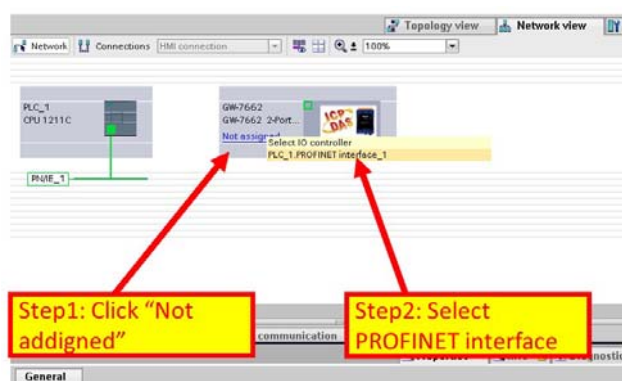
Topology view
Network view
Network
Connections
HMI connection
100%
PLC_1
CPU 1211C
PN/IE_1
GW-7662
GW-7662 2-Port...
Not assigned
ICP DAS
Select IO controller
PLC_1.PROFINET interface_1
Step1: Click “Not addigned”
Step2: Select PROFINET interface
communication
General